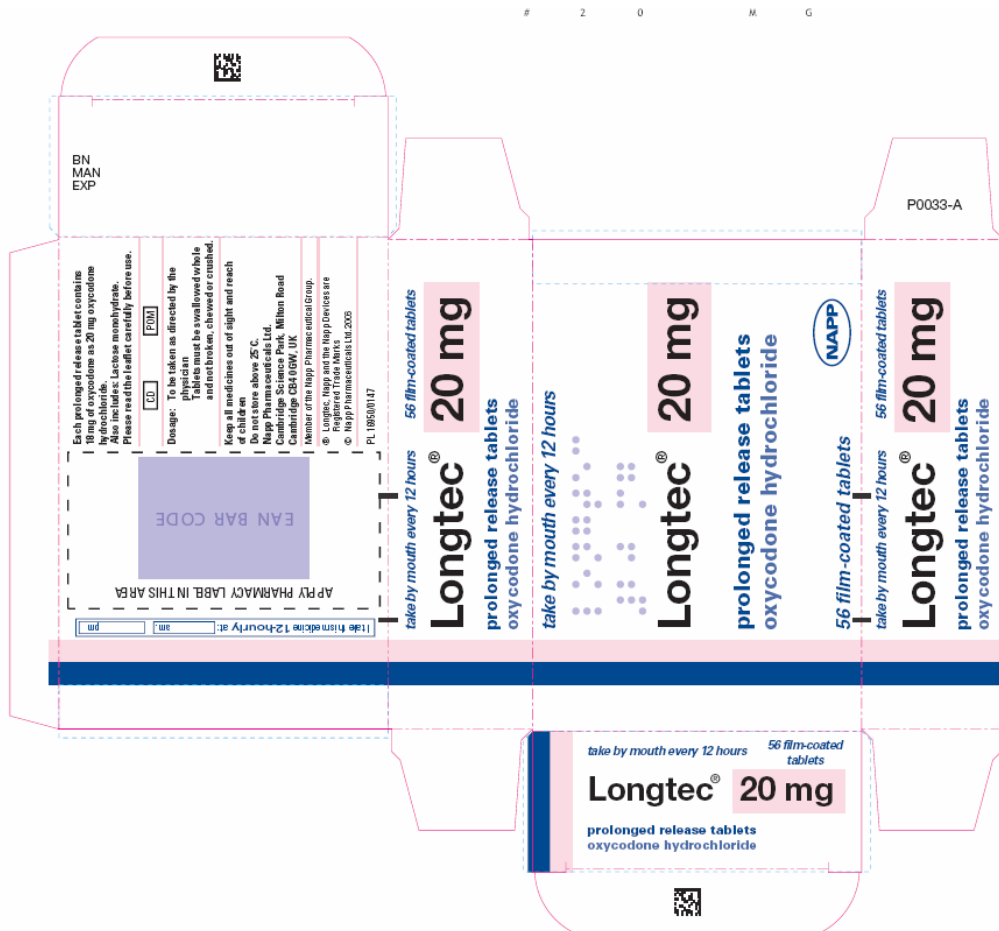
# 2 0 M G

BN
MAN
EXP

P0033-A

Each prolonged release tablet contains 18mg of oxycodone as 20 mg oxycodone hydrochloride.
Also includes: Lactose monohydrate.
Please read the leaflet carefully before use.

CD POM

Dosage: To be taken as directed by the physician
Tablets must be swallowed whole and not broken, chewed or crushed.

Keep all medicines out of sight and reach of children
Do not store above 25°C.
Napp Pharmaceuticals Ltd.
Cambridge Science Park, Milton Road
Cambridge CB4 0GW, UK

Member of the Napp Pharmaceutical Group.

® Longtec, Napp and the Napp Device are Registered Trade Marks
© Napp Pharmaceuticals Ltd. 2006

PL 16950/0147

EAN BAR CODE

APPLY PHARMACY LABEL IN THIS AREA

I take this medicine 12-hourly at: am pm

56 film-coated tablets
take by mouth every 12 hours
Longtec® 20 mg
prolonged release tablets
oxycodone hydrochloride

take by mouth every 12 hours
Longtec® 20 mg
prolonged release tablets
oxycodone hydrochloride
NAPP
56 film-coated tablets

56 film-coated tablets
take by mouth every 12 hours
Longtec® 20 mg
prolonged release tablets
oxycodone hydrochloride

take by mouth every 12 hours
56 film-coated tablets
Longtec® 20 mg
prolonged release tablets
oxycodone hydrochloride